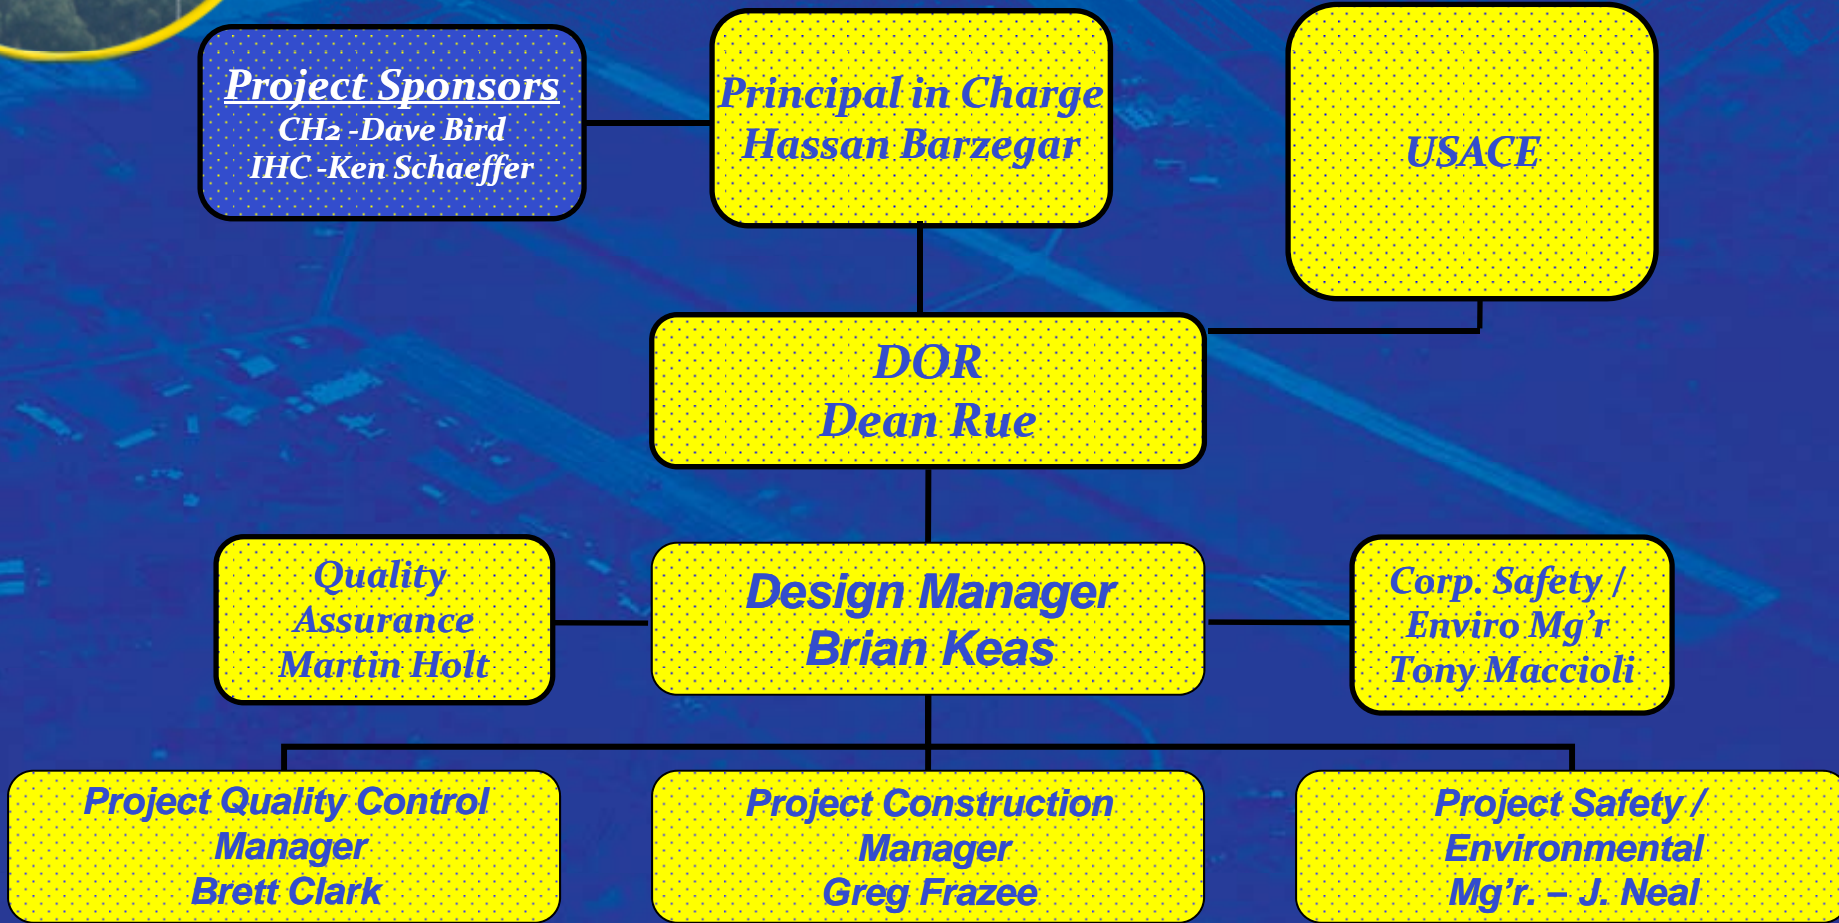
Project Sponsors
CH2 -Dave Bird
IHC -Ken Schaeffer

Principal in Charge
Hassan Barzegar

USACE

DOR
Dean Rue

Quality Assurance
Martin Holt

Design Manager
Brian Keas

Corp. Safety / Enviro Mg'r
Tony Maccioli

Project Quality Control Manager
Brett Clark

Project Construction Manager
Greg Frazee

Project Safety / Environmental Mg'r. – J. Neal